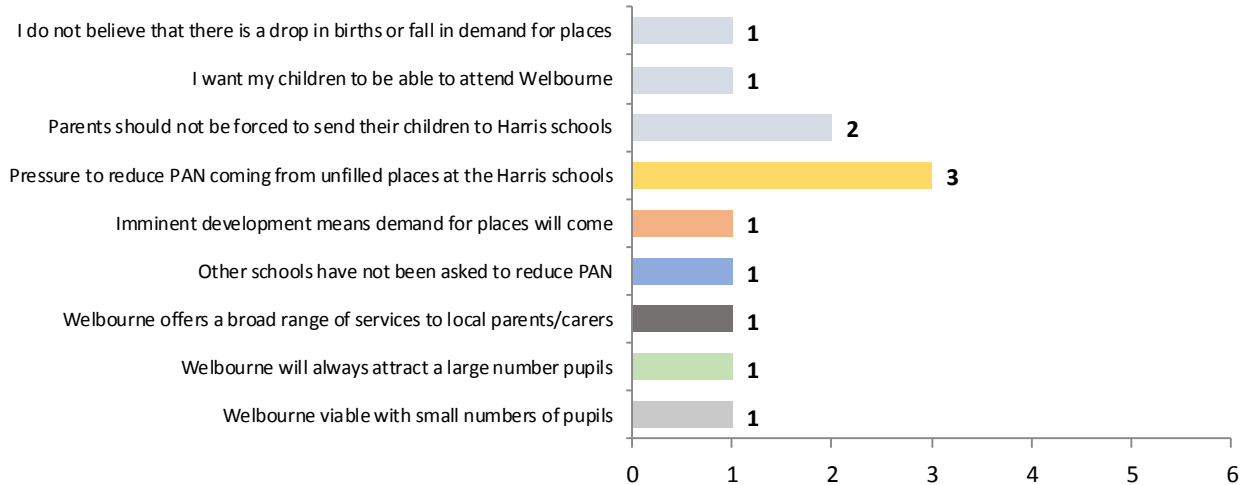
I do not believe that there is a drop in births or fall in demand for places 1
I want my children to be able to attend Welbourne 1
Parents should not be forced to send their children to Harris schools 2
Pressure to reduce PAN coming from unfilled places at the Harris schools 3
Imminent development means demand for places will come 1
Other schools have not been asked to reduce PAN 1
Welbourne offers a broad range of services to local parents/carers 1
Welbourne will always attract a large number pupils 1
Welbourne viable with small numbers of pupils 1

0 1 2 3 4 5 6